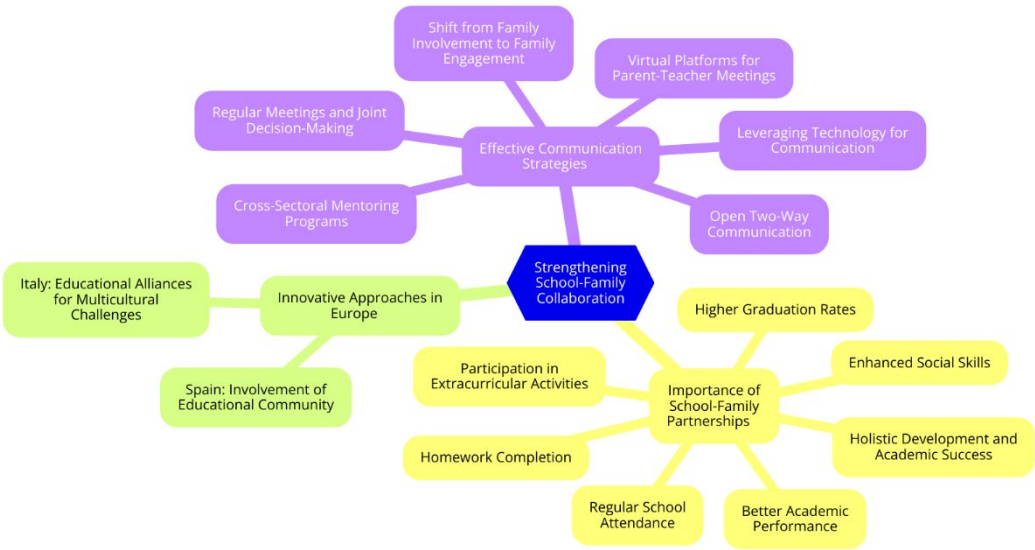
Strengthening School-Family Collaboration

Effective Communication Strategies

Shift from Family Involvement to Family Engagement

Virtual Platforms for Parent-Teacher Meetings

Leveraging Technology for Communication

Open Two-Way Communication

Cross-Sectoral Mentoring Programs

Regular Meetings and Joint Decision-Making

Innovative Approaches in Europe

Italy: Educational Alliances for Multicultural Challenges

Spain: Involvement of Educational Community

Importance of School-Family Partnerships

Higher Graduation Rates

Enhanced Social Skills

Holistic Development and Academic Success

Better Academic Performance

Regular School Attendance

Homework Completion

Participation in Extracurricular Activities